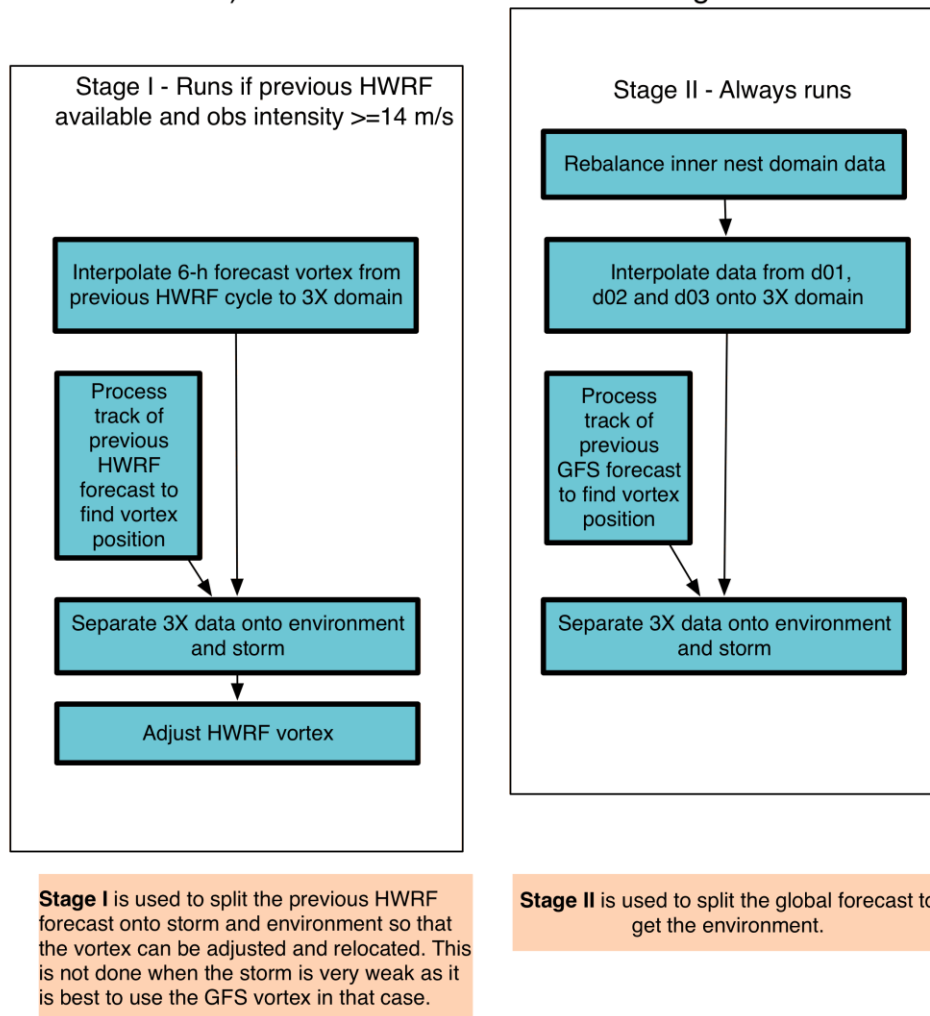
Stage I - Runs if previous HWRF available and obs intensity >=14 m/s

Interpolate 6-h forecast vortex from previous HWRF cycle to 3X domain

Process track of previous HWRF forecast to find vortex position

Separate 3X data onto environment and storm

Adjust HWRF vortex

Stage II - Always runs

Rebalance inner nest domain data

Interpolate data from d01, d02 and d03 onto 3X domain

Process track of previous GFS forecast to find vortex position

Separate 3X data onto environment and storm

**Stage I** is used to split the previous HWRF forecast onto storm and environment so that the vortex can be adjusted and relocated. This is not done when the storm is very weak as it is best to use the GFS vortex in that case.

**Stage II** is used to split the global forecast to get the environment.